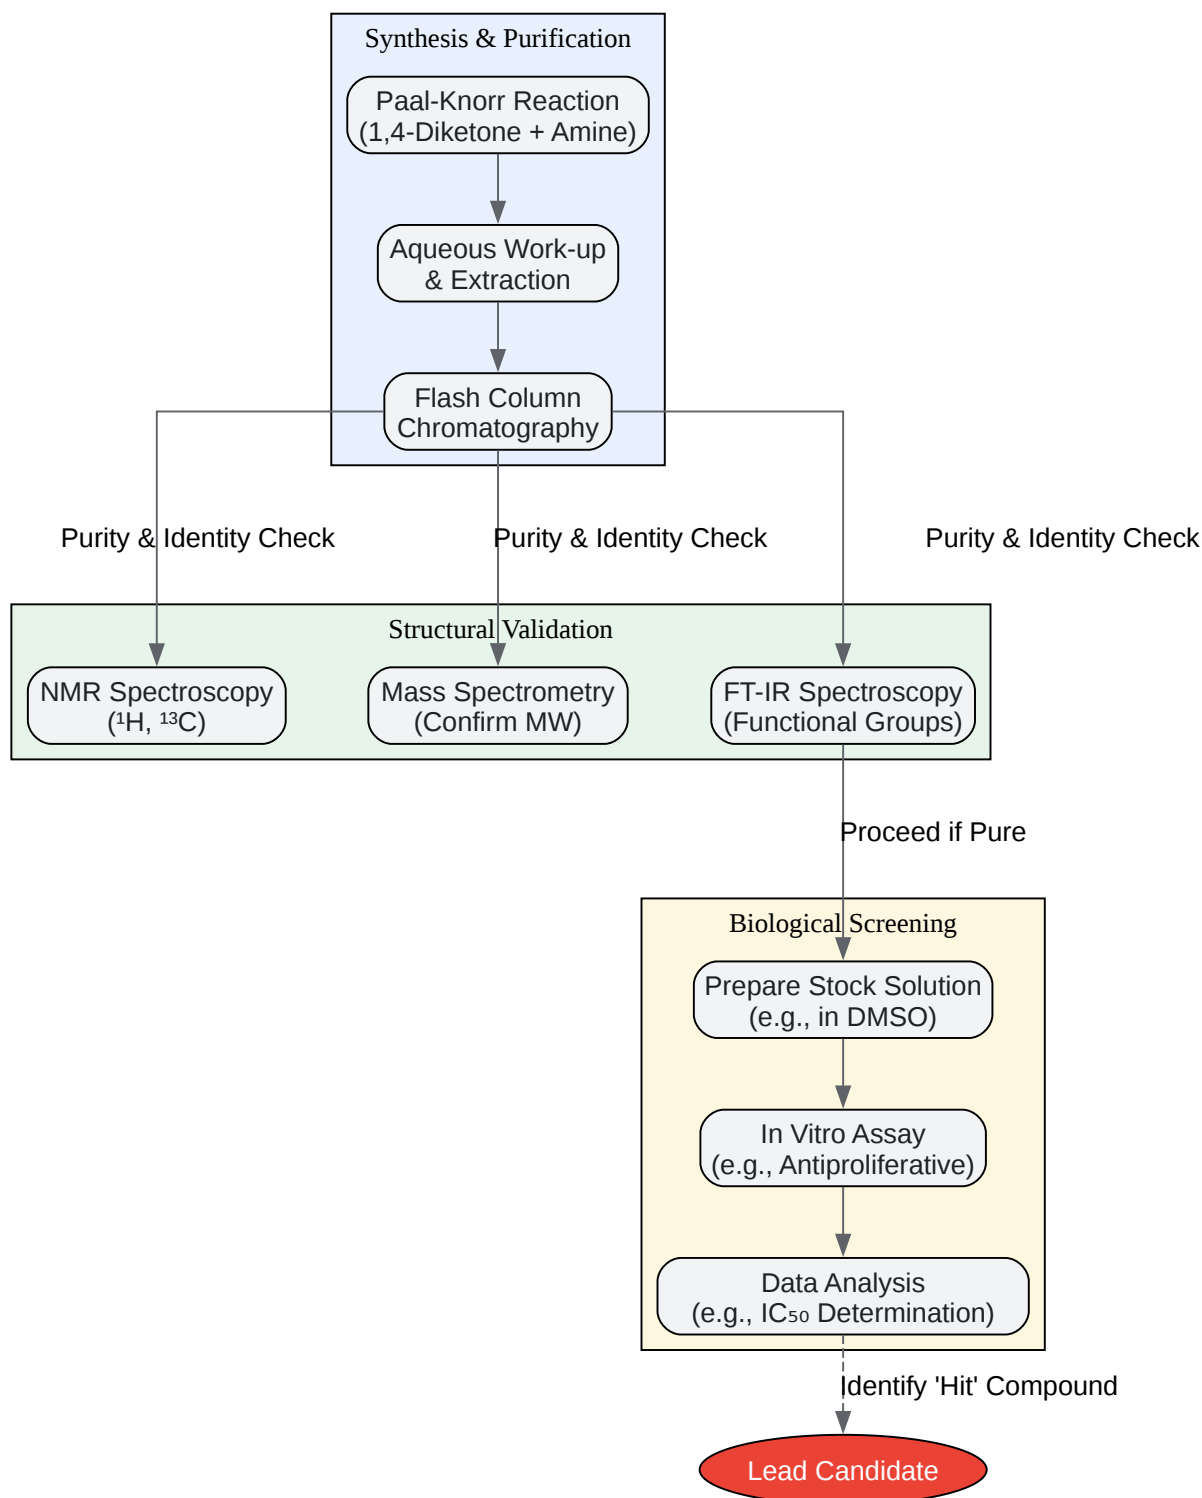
Synthesis & Purification

Paal-Knorr Reaction
(1,4-Diketone + Amine)

Aqueous Work-up
& Extraction

Flash Column
Chromatography

Purity & Identity Check

Purity & Identity Check

Purity & Identity Check

Structural Validation

NMR Spectroscopy
($^1$H, $^{13}$C)

Mass Spectrometry
(Confirm MW)

FT-IR Spectroscopy
(Functional Groups)

Proceed if Pure

Biological Screening

Prepare Stock Solution
(e.g., in DMSO)

In Vitro Assay
(e.g., Antiproliferative)

Data Analysis
(e.g., $IC_{50}$ Determination)

Identify 'Hit' Compound

Lead Candidate